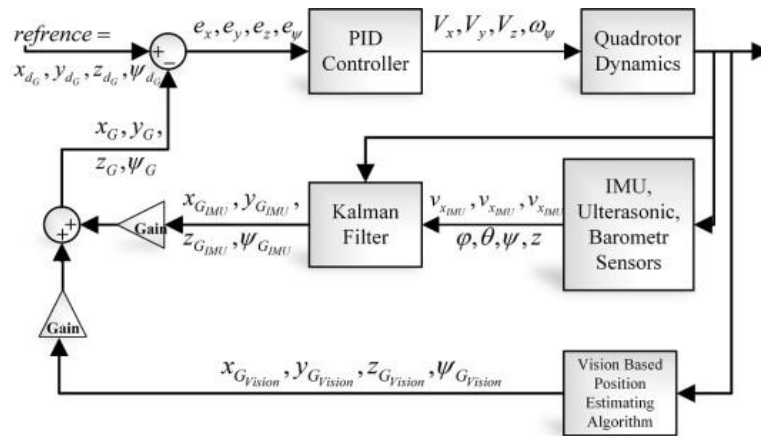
$refrence =$
$x_{d_G}, y_{d_G}, z_{d_G}, \psi_{d_G}$

+
−

$e_x, e_y, e_z, e_\psi$

PID Controller

$V_x, V_y, V_z, \omega_\psi$

Quadrotor Dynamics

$x_G, y_G,$
$z_G, \psi_G$

+
+

Gain

$x_{G_{IMU}}, y_{G_{IMU}},$
$z_{G_{IMU}}, \psi_{G_{IMU}}$

Kalman Filter

$v_{x_{IMU}}, v_{x_{IMU}}, v_{x_{IMU}}$
$\varphi, \theta, \psi, z$

IMU, Ulterasonic, Barometr Sensors

Gain

$x_{G_{Vision}}, y_{G_{Vision}}, z_{G_{Vision}}, \psi_{G_{Vision}}$

Vision Based Position Estimating Algorithm